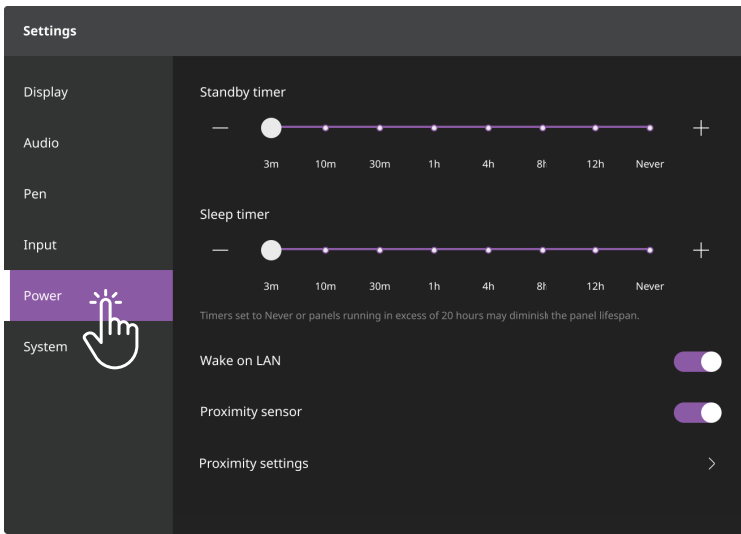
Settings

Display

Audio

Pen

Input

Power

System

Standby timer

—

+

3m 10m 30m 1h 4h 8h 12h Never

Sleep timer

—

+

3m 10m 30m 1h 4h 8h 12h Never

Timers set to Never or panels running in excess of 20 hours may diminish the panel lifespan.

Wake on LAN

Proximity sensor

Proximity settings